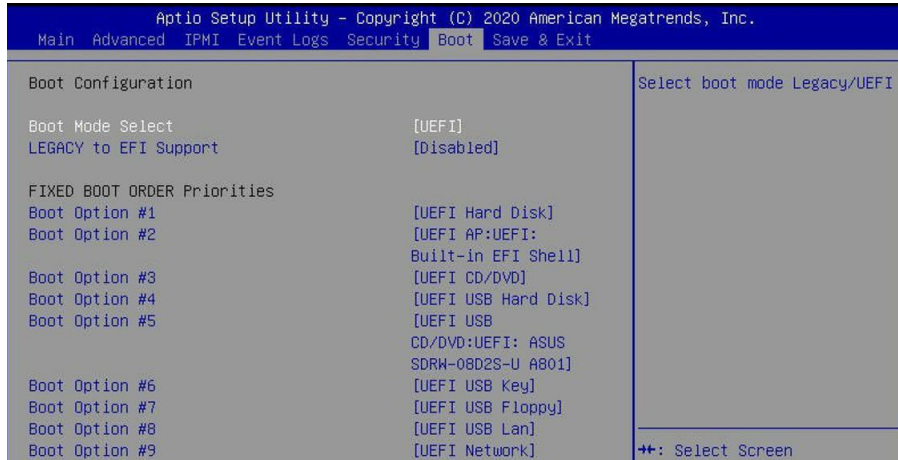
Aptio Setup Utility – Copyright (C) 2020 American Megatrends, Inc.
Main Advanced IPMI Event Logs Security Boot Save & Exit

Boot Configuration

| | |
|---|---|
| Boot Mode Select | [UEFI] |
| LEGACY to EFI Support | [Disabled] |

FIXED BOOT ORDER Priorities

| | |
|---|---|
| Boot Option #1 | [UEFI Hard Disk] |
| Boot Option #2 | [UEFI AP:UEFI: Built-in EFI Shell] |
| Boot Option #3 | [UEFI CD/DVD] |
| Boot Option #4 | [UEFI USB Hard Disk] |
| Boot Option #5 | [UEFI USB CD/DVD:UEFI: ASUS SDRW-08D2S-U A801] |
| Boot Option #6 | [UEFI USB Key] |
| Boot Option #7 | [UEFI USB Floppy] |
| Boot Option #8 | [UEFI USB Lan] |
| Boot Option #9 | [UEFI Network] |

Select boot mode Legacy/UEFI

→←: Select Screen